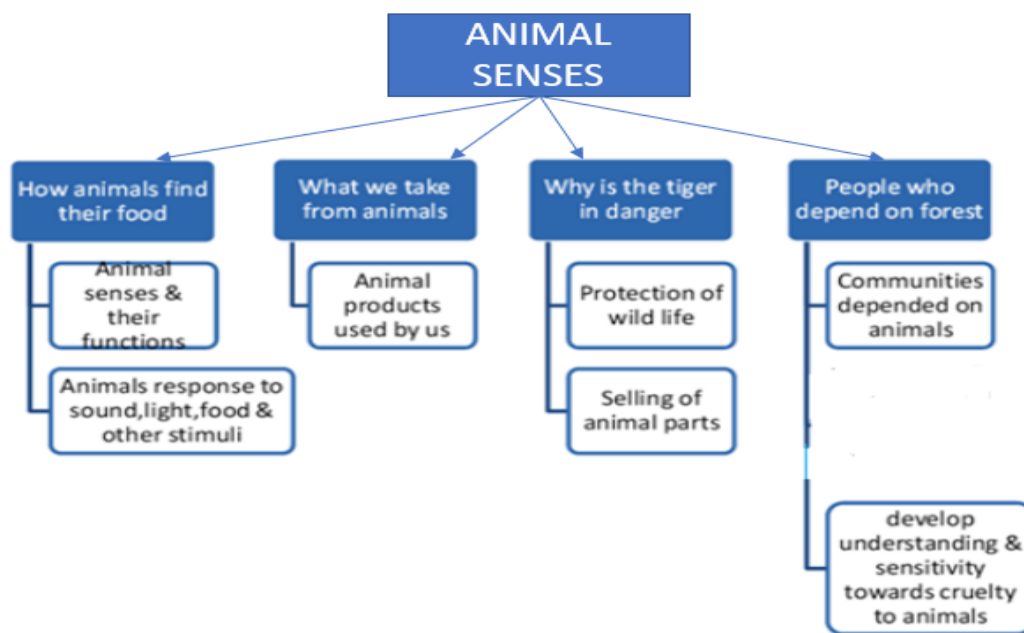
ANIMAL SENSES

How animals find their food

Animal senses & their functions

Animals response to sound,light,food & other stimuli

What we take from animals

Animal products used by us

Why is the tiger in danger

Protection of wild life

Selling of animal parts

People who depend on forest

Communities depended on animals

develop understanding & sensitivity towards cruelty to animals